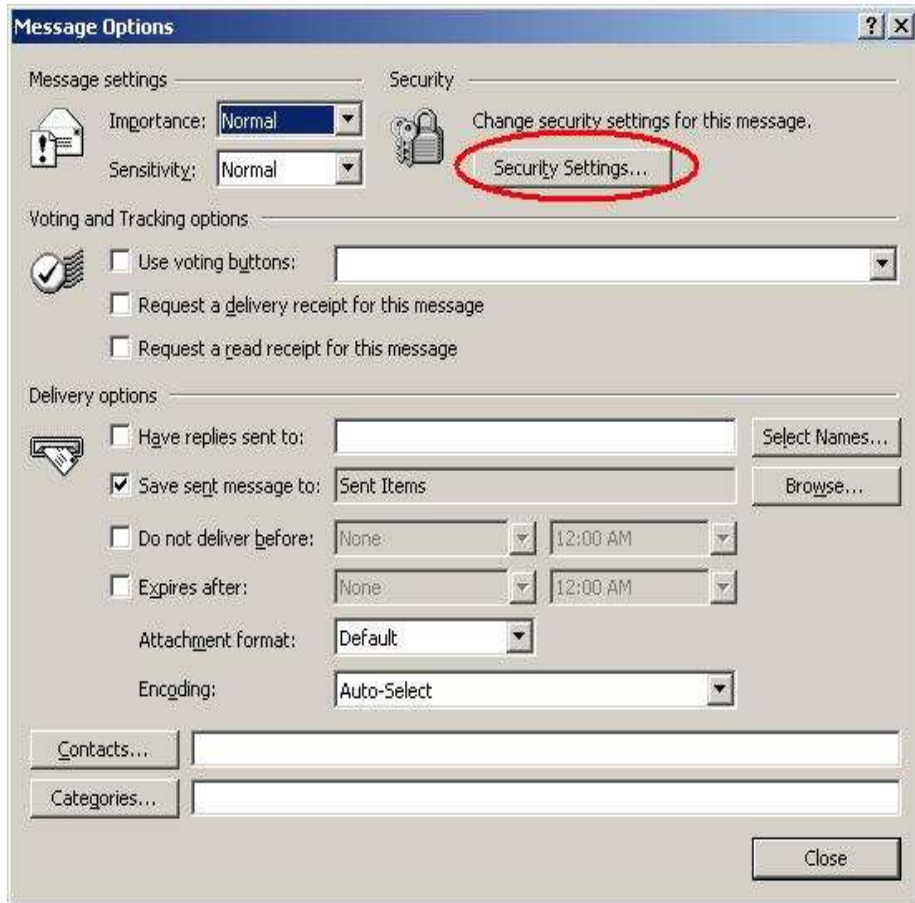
Message Options

?

Message settings

Importance: Normal

Sensitivity: Normal

Security

Change security settings for this message.

Security Settings...

Voting and Tracking options

Use voting buttons:

Request a delivery receipt for this message

Request a read receipt for this message

Delivery options

Have replies sent to:

Select Names...

Save sent message to: Sent Items

Browse...

Do not deliver before: None 12:00 AM

Expires after: None 12:00 AM

Attachment format: Default

Encoding: Auto-Select

Contacts...

Categories...

Close